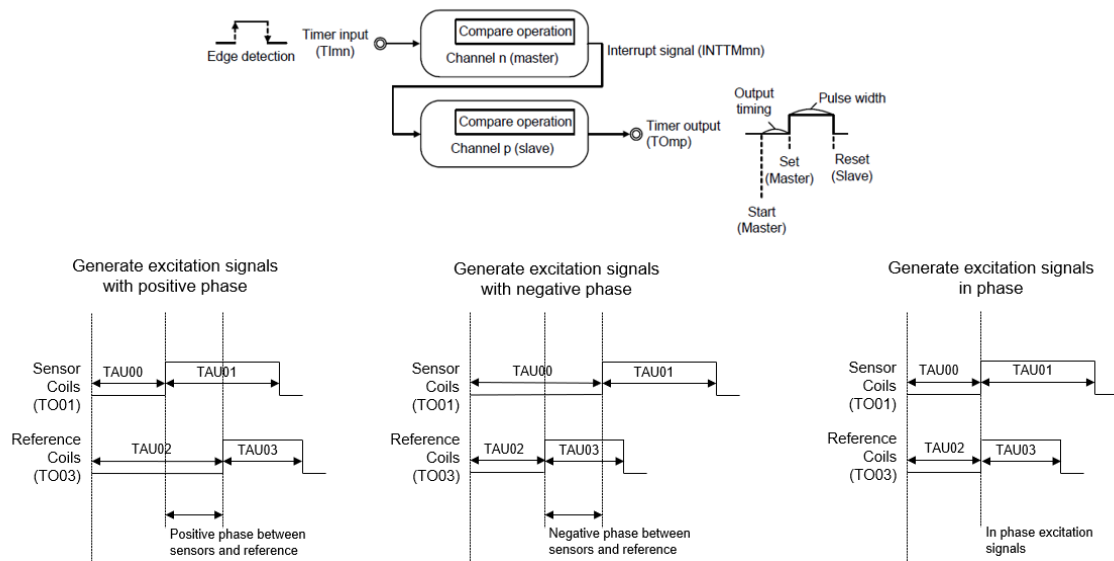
Edge detection

Timer input (TImn)

Compare operation

Channel n (master)

Interrupt signal (INTTMmn)

Compare operation

Channel p (slave)

Timer output (TOmp)

Output timing

Pulse width

Set (Master)

Reset (Slave)

Start (Master)

Generate excitation signals with positive phase

Sensor Coils (TO01)

TAU00

TAU01

Reference Coils (TO03)

TAU02

TAU03

Positive phase between sensors and reference

Generate excitation signals with negative phase

Sensor Coils (TO01)

TAU00

TAU01

Reference Coils (TO03)

TAU02

TAU03

Negative phase between sensors and reference

Generate excitation signals in phase

Sensor Coils (TO01)

TAU00

TAU01

Reference Coils (TO03)

TAU02

TAU03

In phase excitation signals